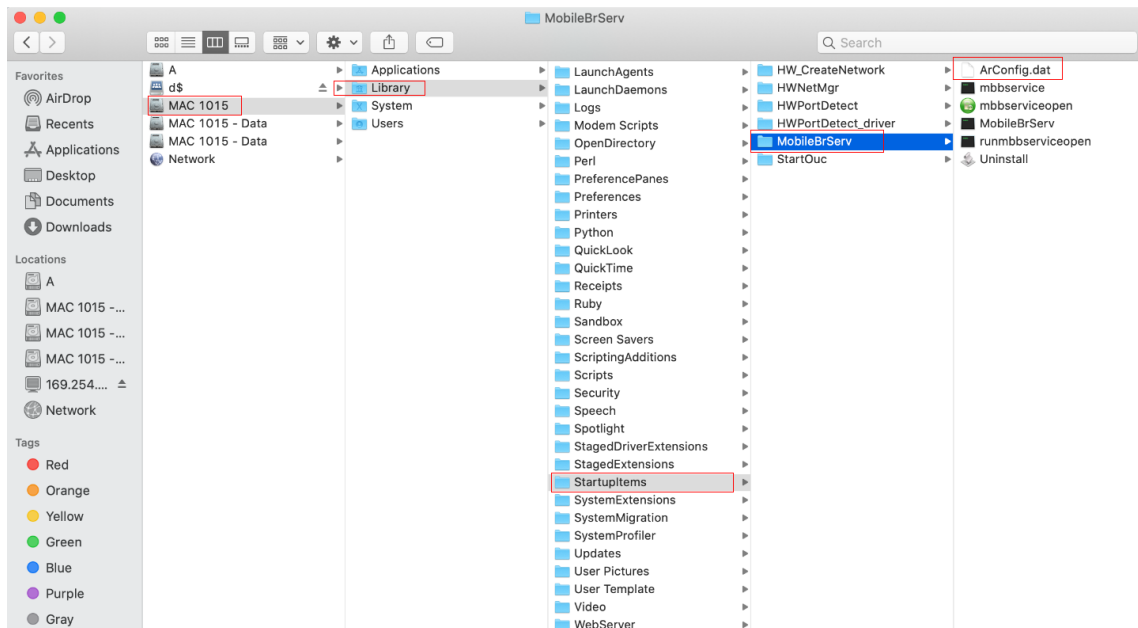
MobileBrServ

Search

Favorites
AirDrop
Recents
Applications
Desktop
Documents
Downloads

Locations
A
MAC 1015 -...
MAC 1015 -...
MAC 1015 -...
169.254....
Network

Tags
Red
Orange
Yellow
Green
Blue
Purple
Gray

A
d$
MAC 1015
MAC 1015 - Data
MAC 1015 - Data
Network

Applications
Library
System
Users

LaunchAgents
LaunchDaemons
Logs
Modem Scripts
OpenDirectory
Perl
PreferencePanes
Preferences
Printers
Python
QuickLook
QuickTime
Receipts
Ruby
Sandbox
Screen Savers
ScriptingAdditions
Scripts
Security
Speech
Spotlight
StagedDriverExtensions
StagedExtensions
StartupItems
SystemExtensions
SystemMigration
SystemProfiler
Updates
User Pictures
User Template
Video
WebServer

HW_CreateNetwork
HWNetMgr
HWPortDetect
HWPortDetect_driver
MobileBrServ
StartOuc

ArConfig.dat
mbbservice
mbbserviceopen
MobileBrServ
runmbbserviceopen
Uninstall